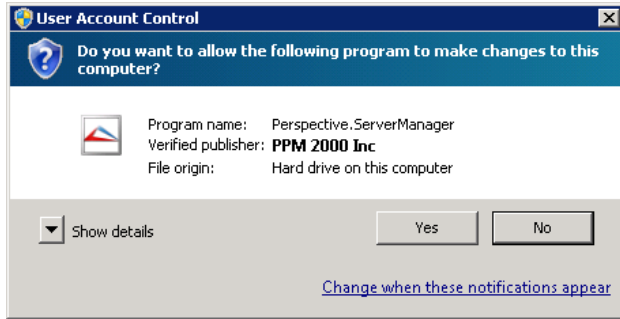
User Account Control

Do you want to allow the following program to make changes to this computer?

| | |
|---|---|
| Program name: | Perspective.ServerManager |
| Verified publisher: | PPM 2000 Inc |
| File origin: | Hard drive on this computer |

Show details

Yes

No

Change when these notifications appear